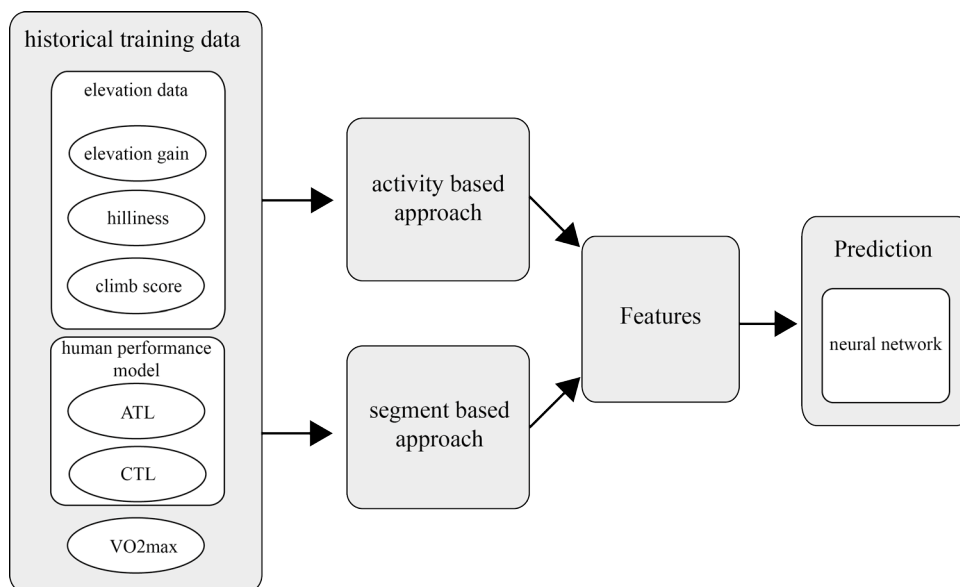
historical training data

elevation data

elevation gain

hilliness

climb score

human performance model

ATL

CTL

VO2max

activity based approach

segment based approach

Features

Prediction

neural network